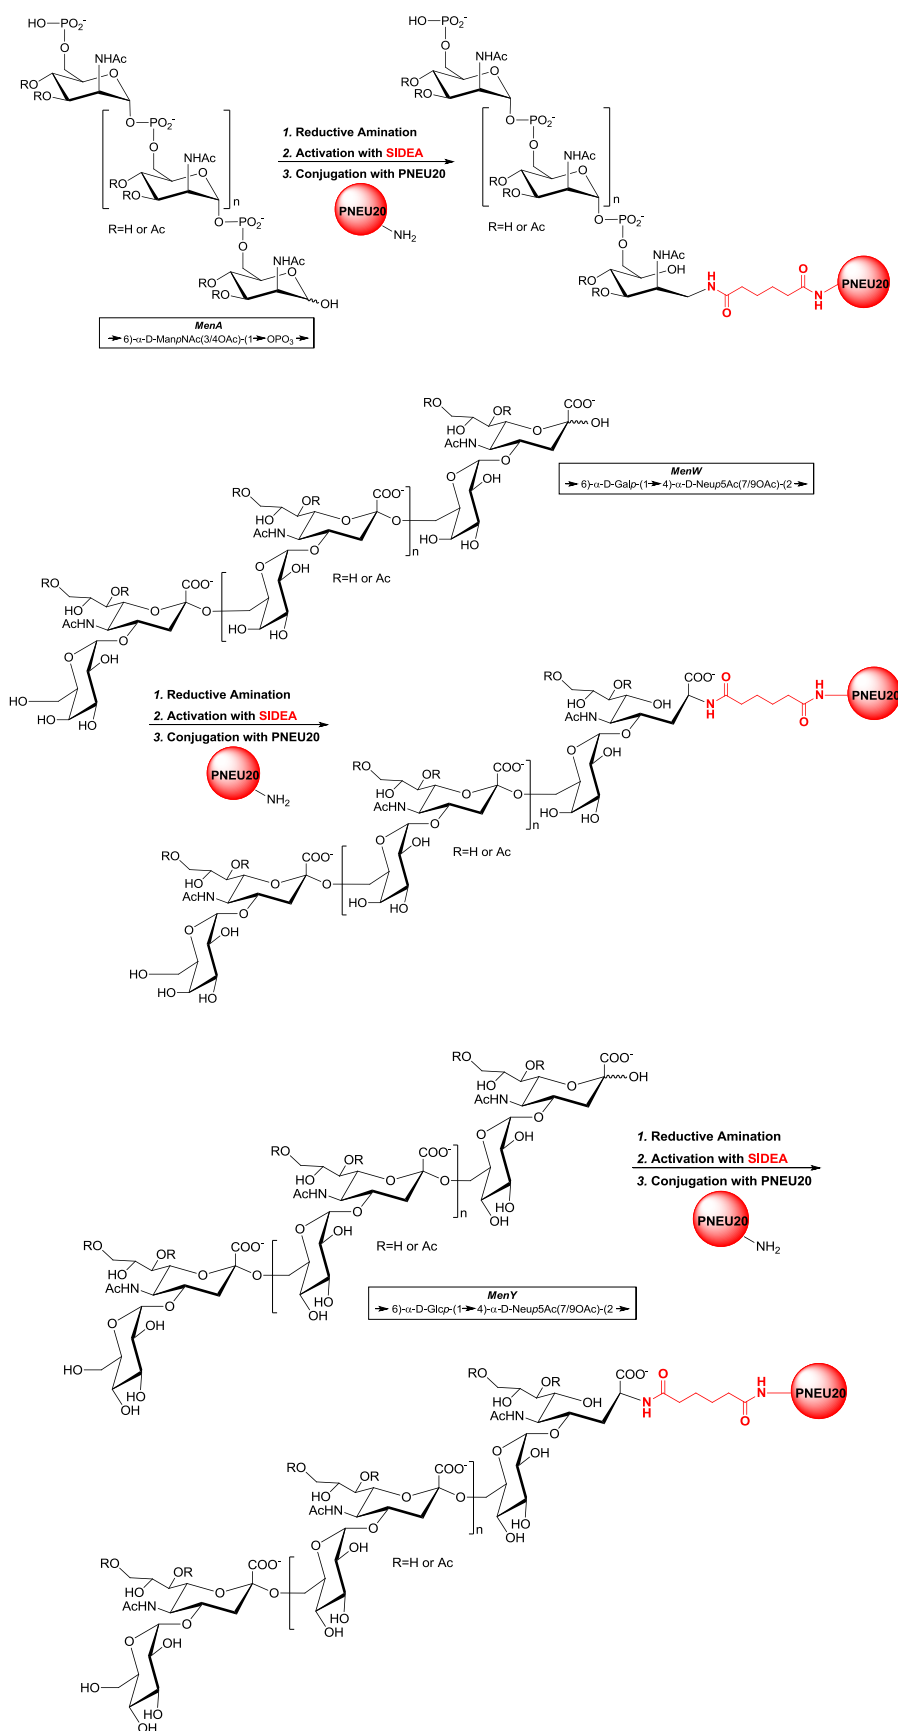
HO–$PO_2^-$
O
NAc
RO
RO
O
O–$PO_2^-$
O
NHAc
RO
RO
O
n
O–$PO_2^-$
O
NHAc
RO
RO
O
OH
R=H or Ac

MenA
→6)-α-D-ManpNAc(3/4OAc)-(1→OPO$_3$→

1. Reductive Amination
2. Activation with SIDEA
3. Conjugation with PNEU20

PNEU20
$NH_2$

HO–$PO_2^-$
O
NHAc
RO
RO
O
O–$PO_2^-$
O
NHAc
RO
RO
n
O–$PO_2^-$
O
NHAc
OH
RO
RO
H
N
O
O
N
H
PNEU20
R=H or Ac

MenW
→6)-α-D-Galp-(1→4)-α-D-Neup5Ac(7/9OAc)-(2→

RO
OR
$COO^-$
OH
HO
AcHN
O
OH
HO
OH
n
R=H or Ac

1. Reductive Amination
2. Activation with SIDEA
3. Conjugation with PNEU20

PNEU20
$NH_2$

RO
OR
$COO^-$
HO
AcHN
OH
N
H
O
O
H
N
PNEU20
OH
HO
OH
n
R=H or Ac

MenY
→6)-α-D-Glcp-(1→4)-α-D-Neup5Ac(7/9OAc)-(2→

RO
OR
$COO^-$
OH
HO
AcHN
OH
HO
OH
n
R=H or Ac

1. Reductive Amination
2. Activation with SIDEA
3. Conjugation with PNEU20

PNEU20
$NH_2$

RO
OR
$COO^-$
HO
AcHN
OH
N
H
O
O
H
N
PNEU20
OH
HO
OH
n
R=H or Ac